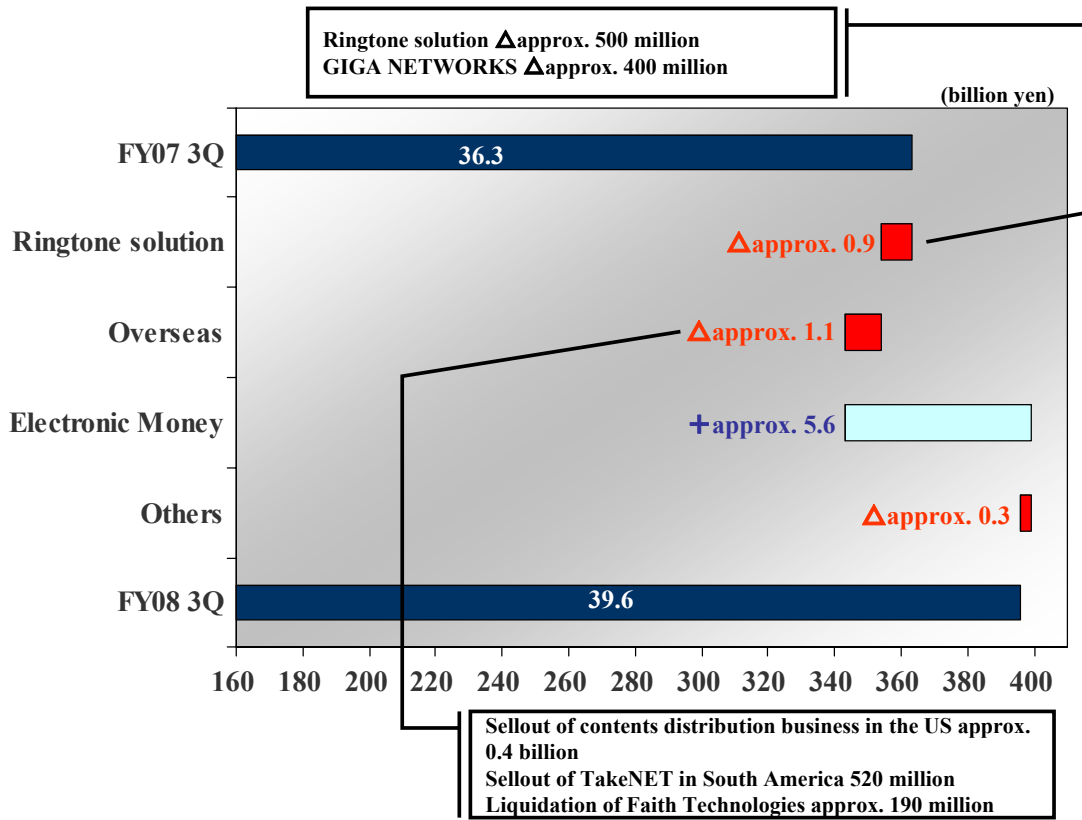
Ringtone solution △approx. 500 million
GIGA NETWORKS △approx. 400 million

(billion yen)

FY07 3Q
36.3

Ringtone solution
△approx. 0.9

Overseas
△approx. 1.1

Electronic Money
+approx. 5.6

Others
△approx. 0.3

FY08 3Q
39.6

160 180 200 220 240 260 280 300 320 340 360 380 400

Sellout of contents distribution business in the US approx. 0.4 billion
Sellout of TakeNET in South America 520 million
Liquidation of Faith Technologies approx. 190 million